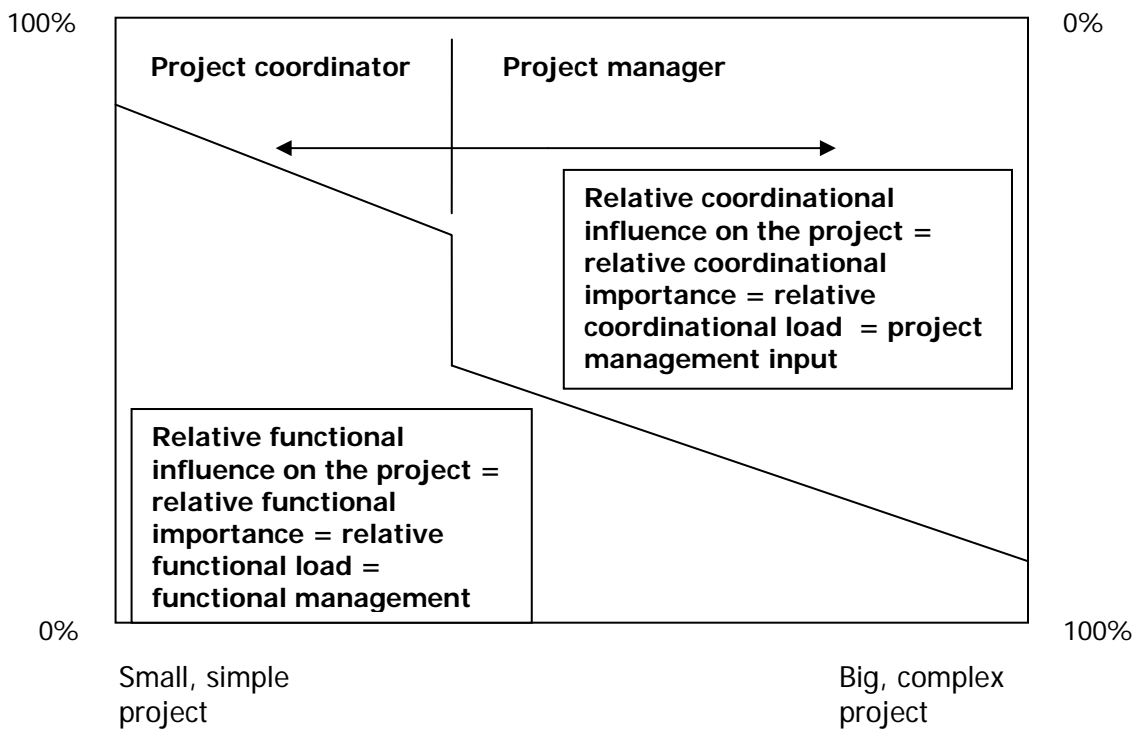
100%

0%

Project coordinator

Project manager

Relative coordinational influence on the project = relative coordinational importance = relative coordinational load = project management input

Relative functional influence on the project = relative functional importance = relative functional load = functional management

0%

100%

Small, simple project

Big, complex project